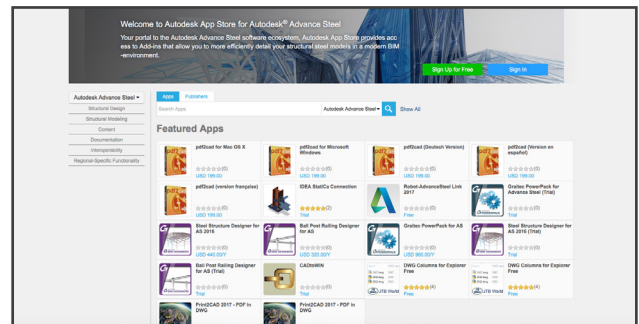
Welcome to Autodesk App Store for Autodesk® Advance Steel

Your portal to the Autodesk Advance Steel software ecosystem, Autodesk App Store provides access to Add-ins that allow you to more efficiently detail your structural steel models in a modern BIM -environment.

Sign Up for Free

Sign In

Autodesk Advance Steel

Structural Design

Structural Modeling

Content

Documentation

Interoperability

Regional-Specific Functionality

Apps

Publishers

Search Apps

Autodesk Advance Steel

Show All

Featured Apps

| | | | |
|---|---|---|---|
| pdf2cad for Mac OS X (0) USD 199.00 | pdf2cad for Microsoft Windows (0) USD 199.00 | pdf2cad (Deutsch Version) (0) USD 199.00 | pdf2cad (Version en español) (0) USD 199.00 |
| pdf2cad (version française) (0) USD 199.00 | IDEA StatiCa Connection (2) Trial | Robot-AdvanceSteel Link 2017 (0) Free | Graitec PowerPack for Advance Steel (Trial) (0) Trial |
| Steel Structure Designer for AS 2016 (0) USD 440.00/Y | Ball Post Railing Designer for AS 2016 (0) USD 320.00/Y | Graitec PowerPack for AS (0) USD 990.00/Y | Steel Structure Designer for AS 2016 (Trial) (0) Trial |
| Ball Post Railing Designer for AS (Trial) (0) Trial | CADtoWIN (0) Free | DWG Columns for Explorer Free (4) Free | DWG Columns for Explorer Free (4) Free |
| Print2CAD 2017 - PDF in DWG | Print2CAD 2017 - PDF in DWG | | |